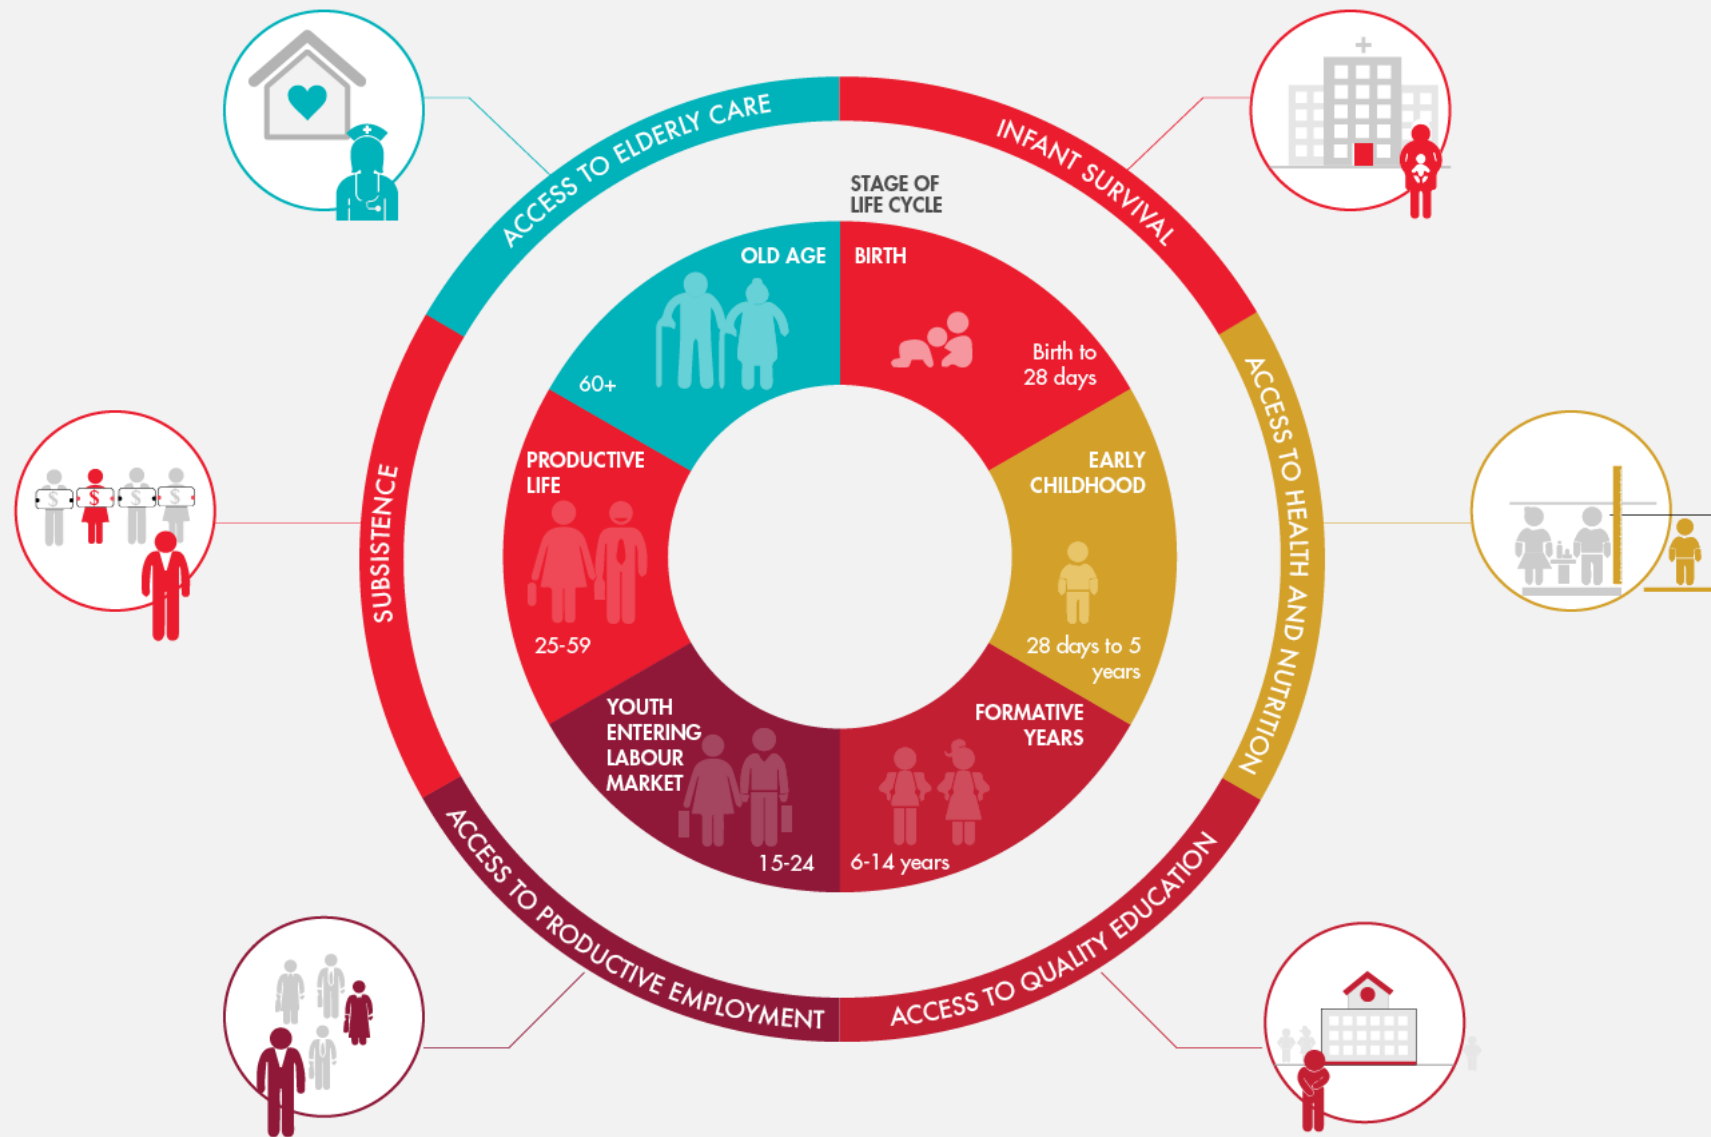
ACCESS TO ELDERLY CARE

INFANT SURVIVAL

STAGE OF LIFE CYCLE

OLD AGE

60+

BIRTH

Birth to 28 days

EARLY CHILDHOOD

28 days to 5 years

FORMATIVE YEARS

6-14 years

YOUTH ENTERING LABOUR MARKET

15-24

PRODUCTIVE LIFE

25-59

SUBSISTENCE

ACCESS TO HEALTH AND NUTRITION

ACCESS TO QUALITY EDUCATION

ACCESS TO PRODUCTIVE EMPLOYMENT

$ $ $ $